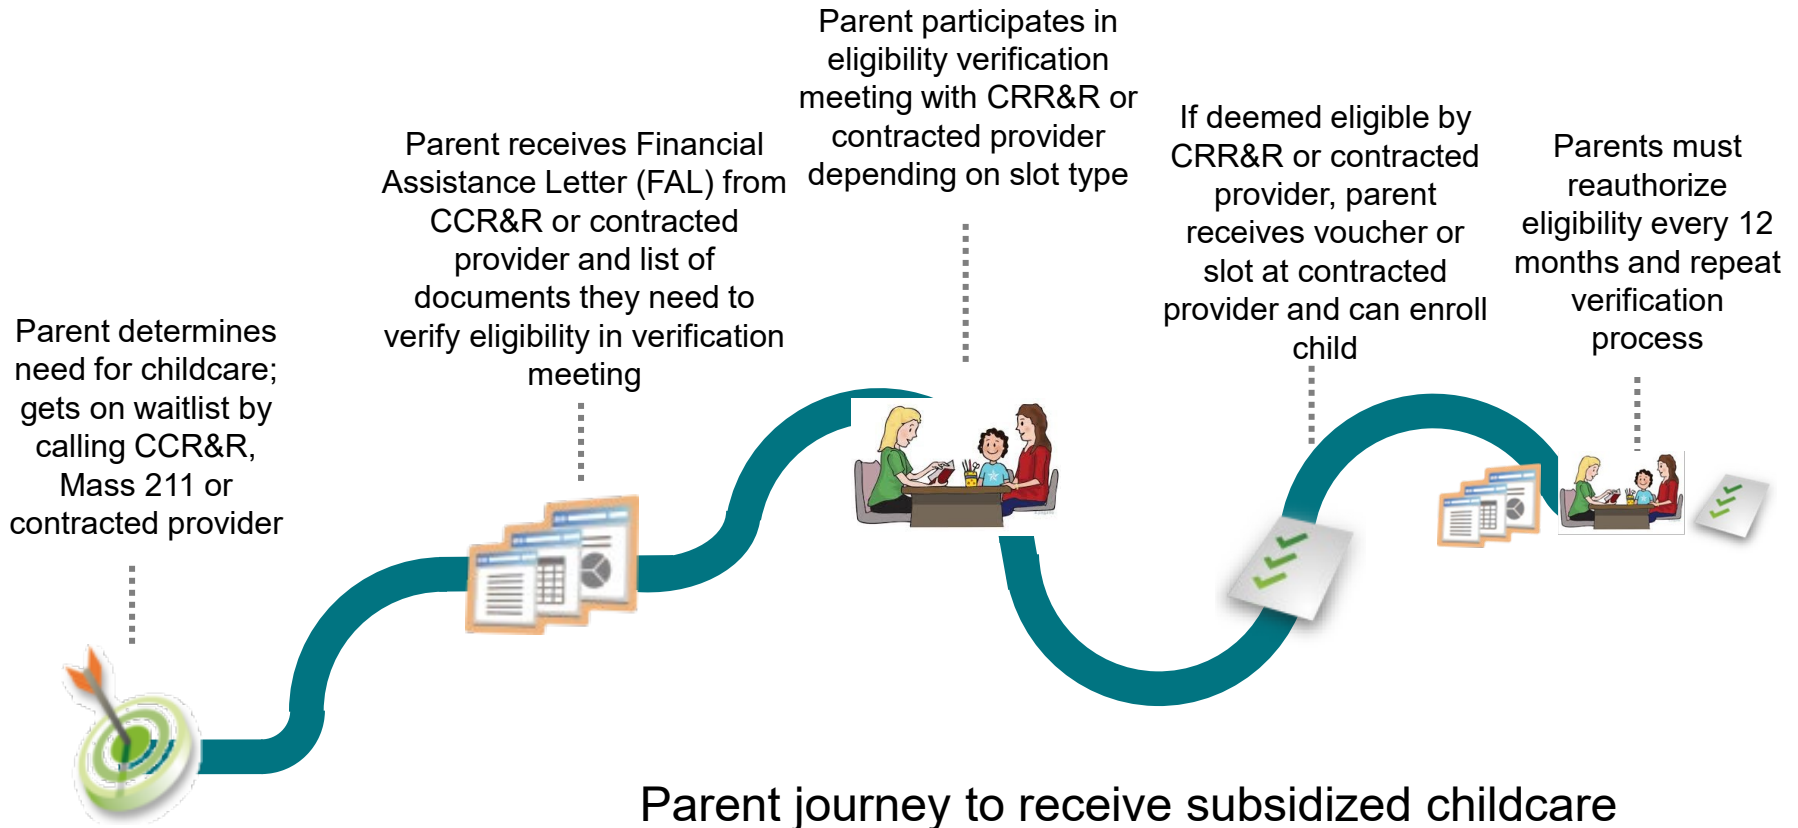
Parent determines need for childcare; gets on waitlist by calling CCR&R, Mass 211 or contracted provider

Parent receives Financial Assistance Letter (FAL) from CCR&R or contracted provider and list of documents they need to verify eligibility in verification meeting

Parent participates in eligibility verification meeting with CRR&R or contracted provider depending on slot type

If deemed eligible by CRR&R or contracted provider, parent receives voucher or slot at contracted provider and can enroll child

Parents must reauthorize eligibility every 12 months and repeat verification process

Parent journey to receive subsidized childcare